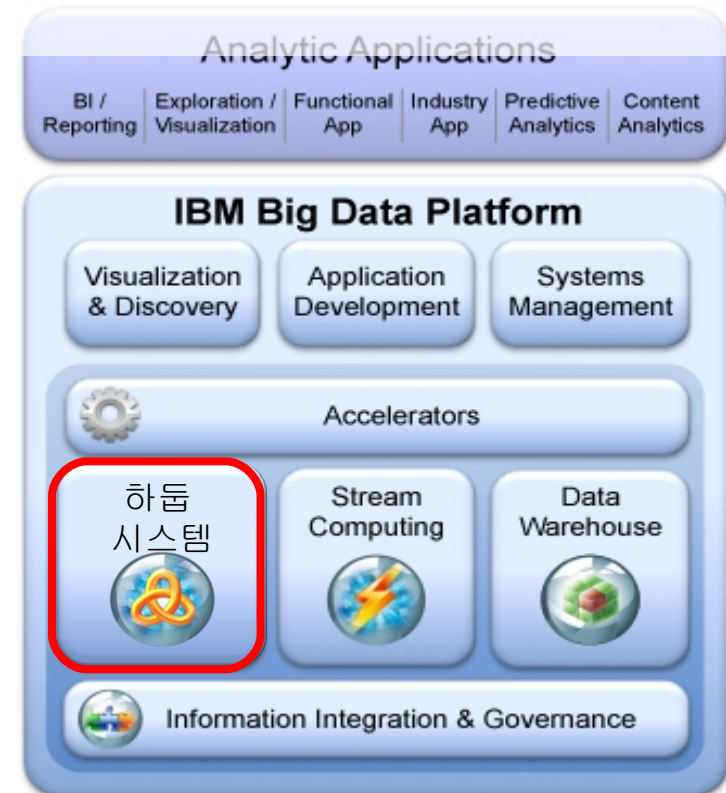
Analytic Applications

BI / Reporting

Exploration / Visualization

Functional App

Industry App

Predictive Analytics

Content Analytics

IBM Big Data Platform

Visualization & Discovery

Application Development

Systems Management

Accelerators

하둡 시스템

Stream Computing

Data Warehouse

Information Integration & Governance